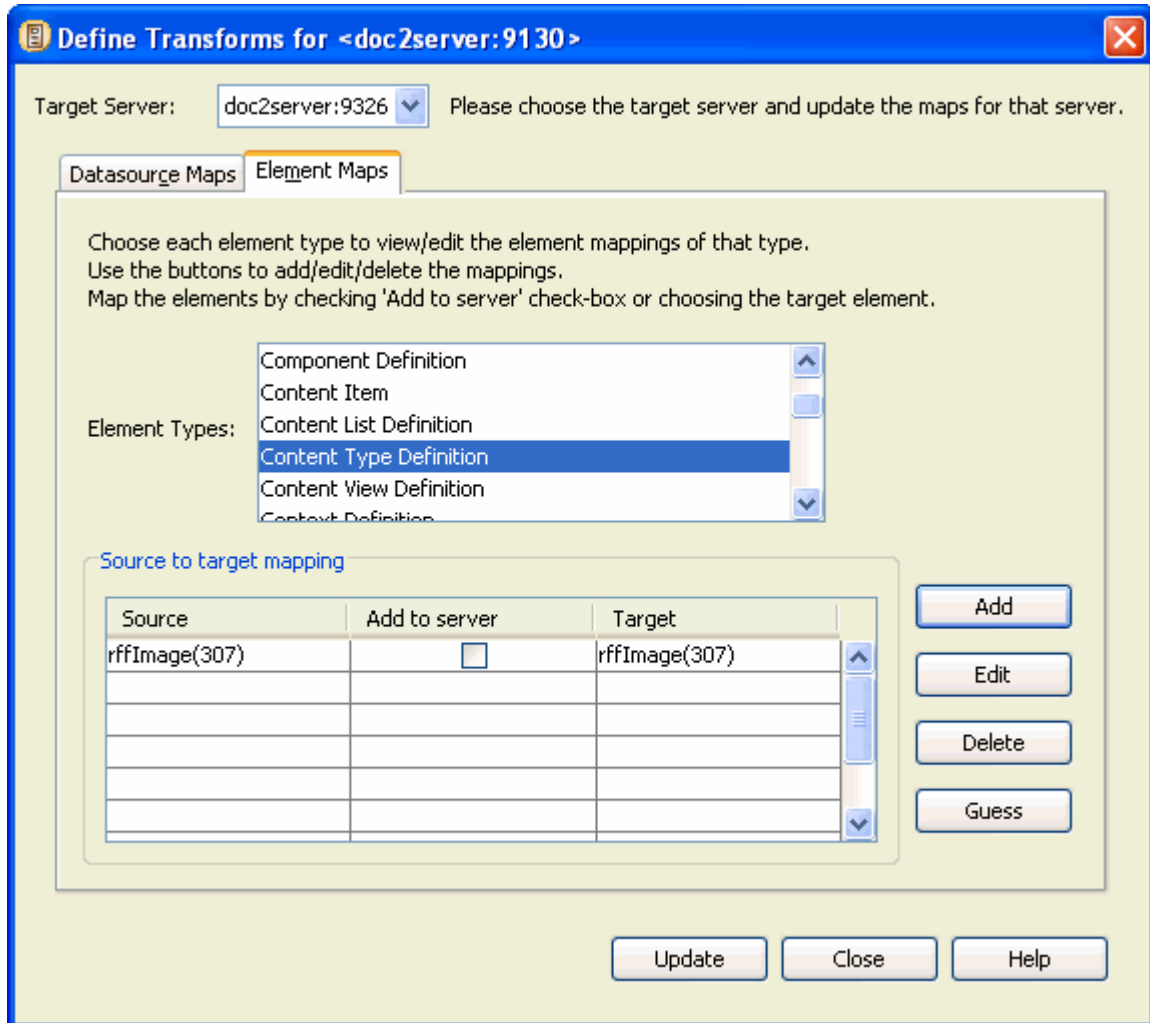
Define Transforms for <doc2server:9130>

Target Server: doc2server:9326 Please choose the target server and update the maps for that server.

Datasource Maps | Element Maps

Choose each element type to view/edit the element mappings of that type.
Use the buttons to add/edit/delete the mappings.
Map the elements by checking 'Add to server' check-box or choosing the target element.

Element Types:
Component Definition
Content Item
Content List Definition
Content Type Definition
Content View Definition
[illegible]

Source to target mapping

| Source | Add to server | Target |
|---|---|---|
| rffImage(307) | | rffImage(307) |
| | | |
| | | |
| | | |
| | | |
| | | |

Add
Edit
Delete
Guess

Update Close Help